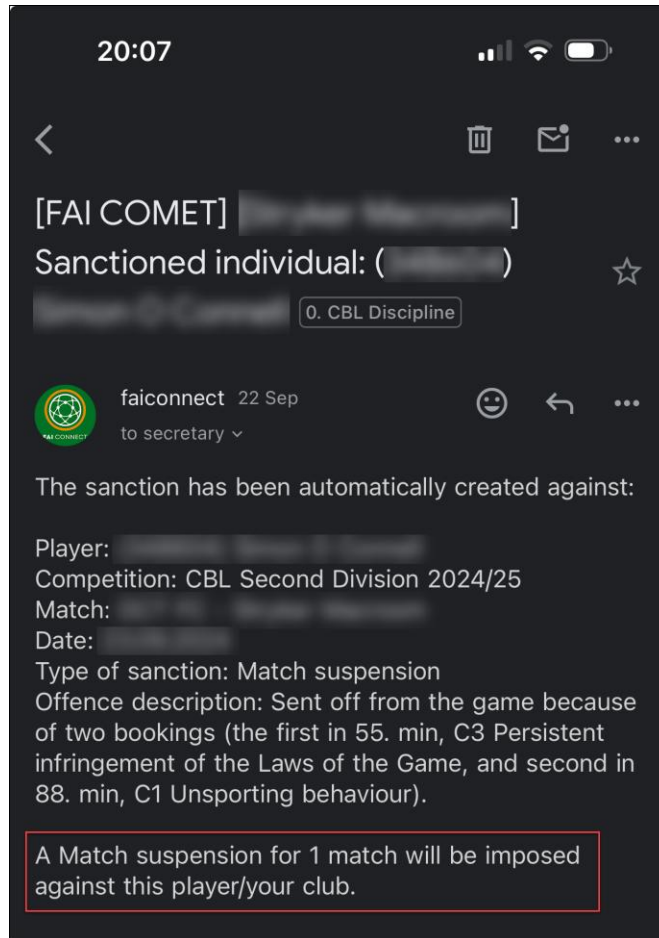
20:07

[FAI COMET] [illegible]
Sanctioned individual: ([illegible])
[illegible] 0. CBL Discipline

FAI CONNECT

faiconnect 22 Sep
to secretary

The sanction has been automatically created against:

Player: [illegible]
Competition: CBL Second Division 2024/25
Match: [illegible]
Date: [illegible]
Type of sanction: Match suspension
Offence description: Sent off from the game because of two bookings (the first in 55. min, C3 Persistent infringement of the Laws of the Game, and second in 88. min, C1 Unsporting behaviour).

A Match suspension for 1 match will be imposed against this player/your club.